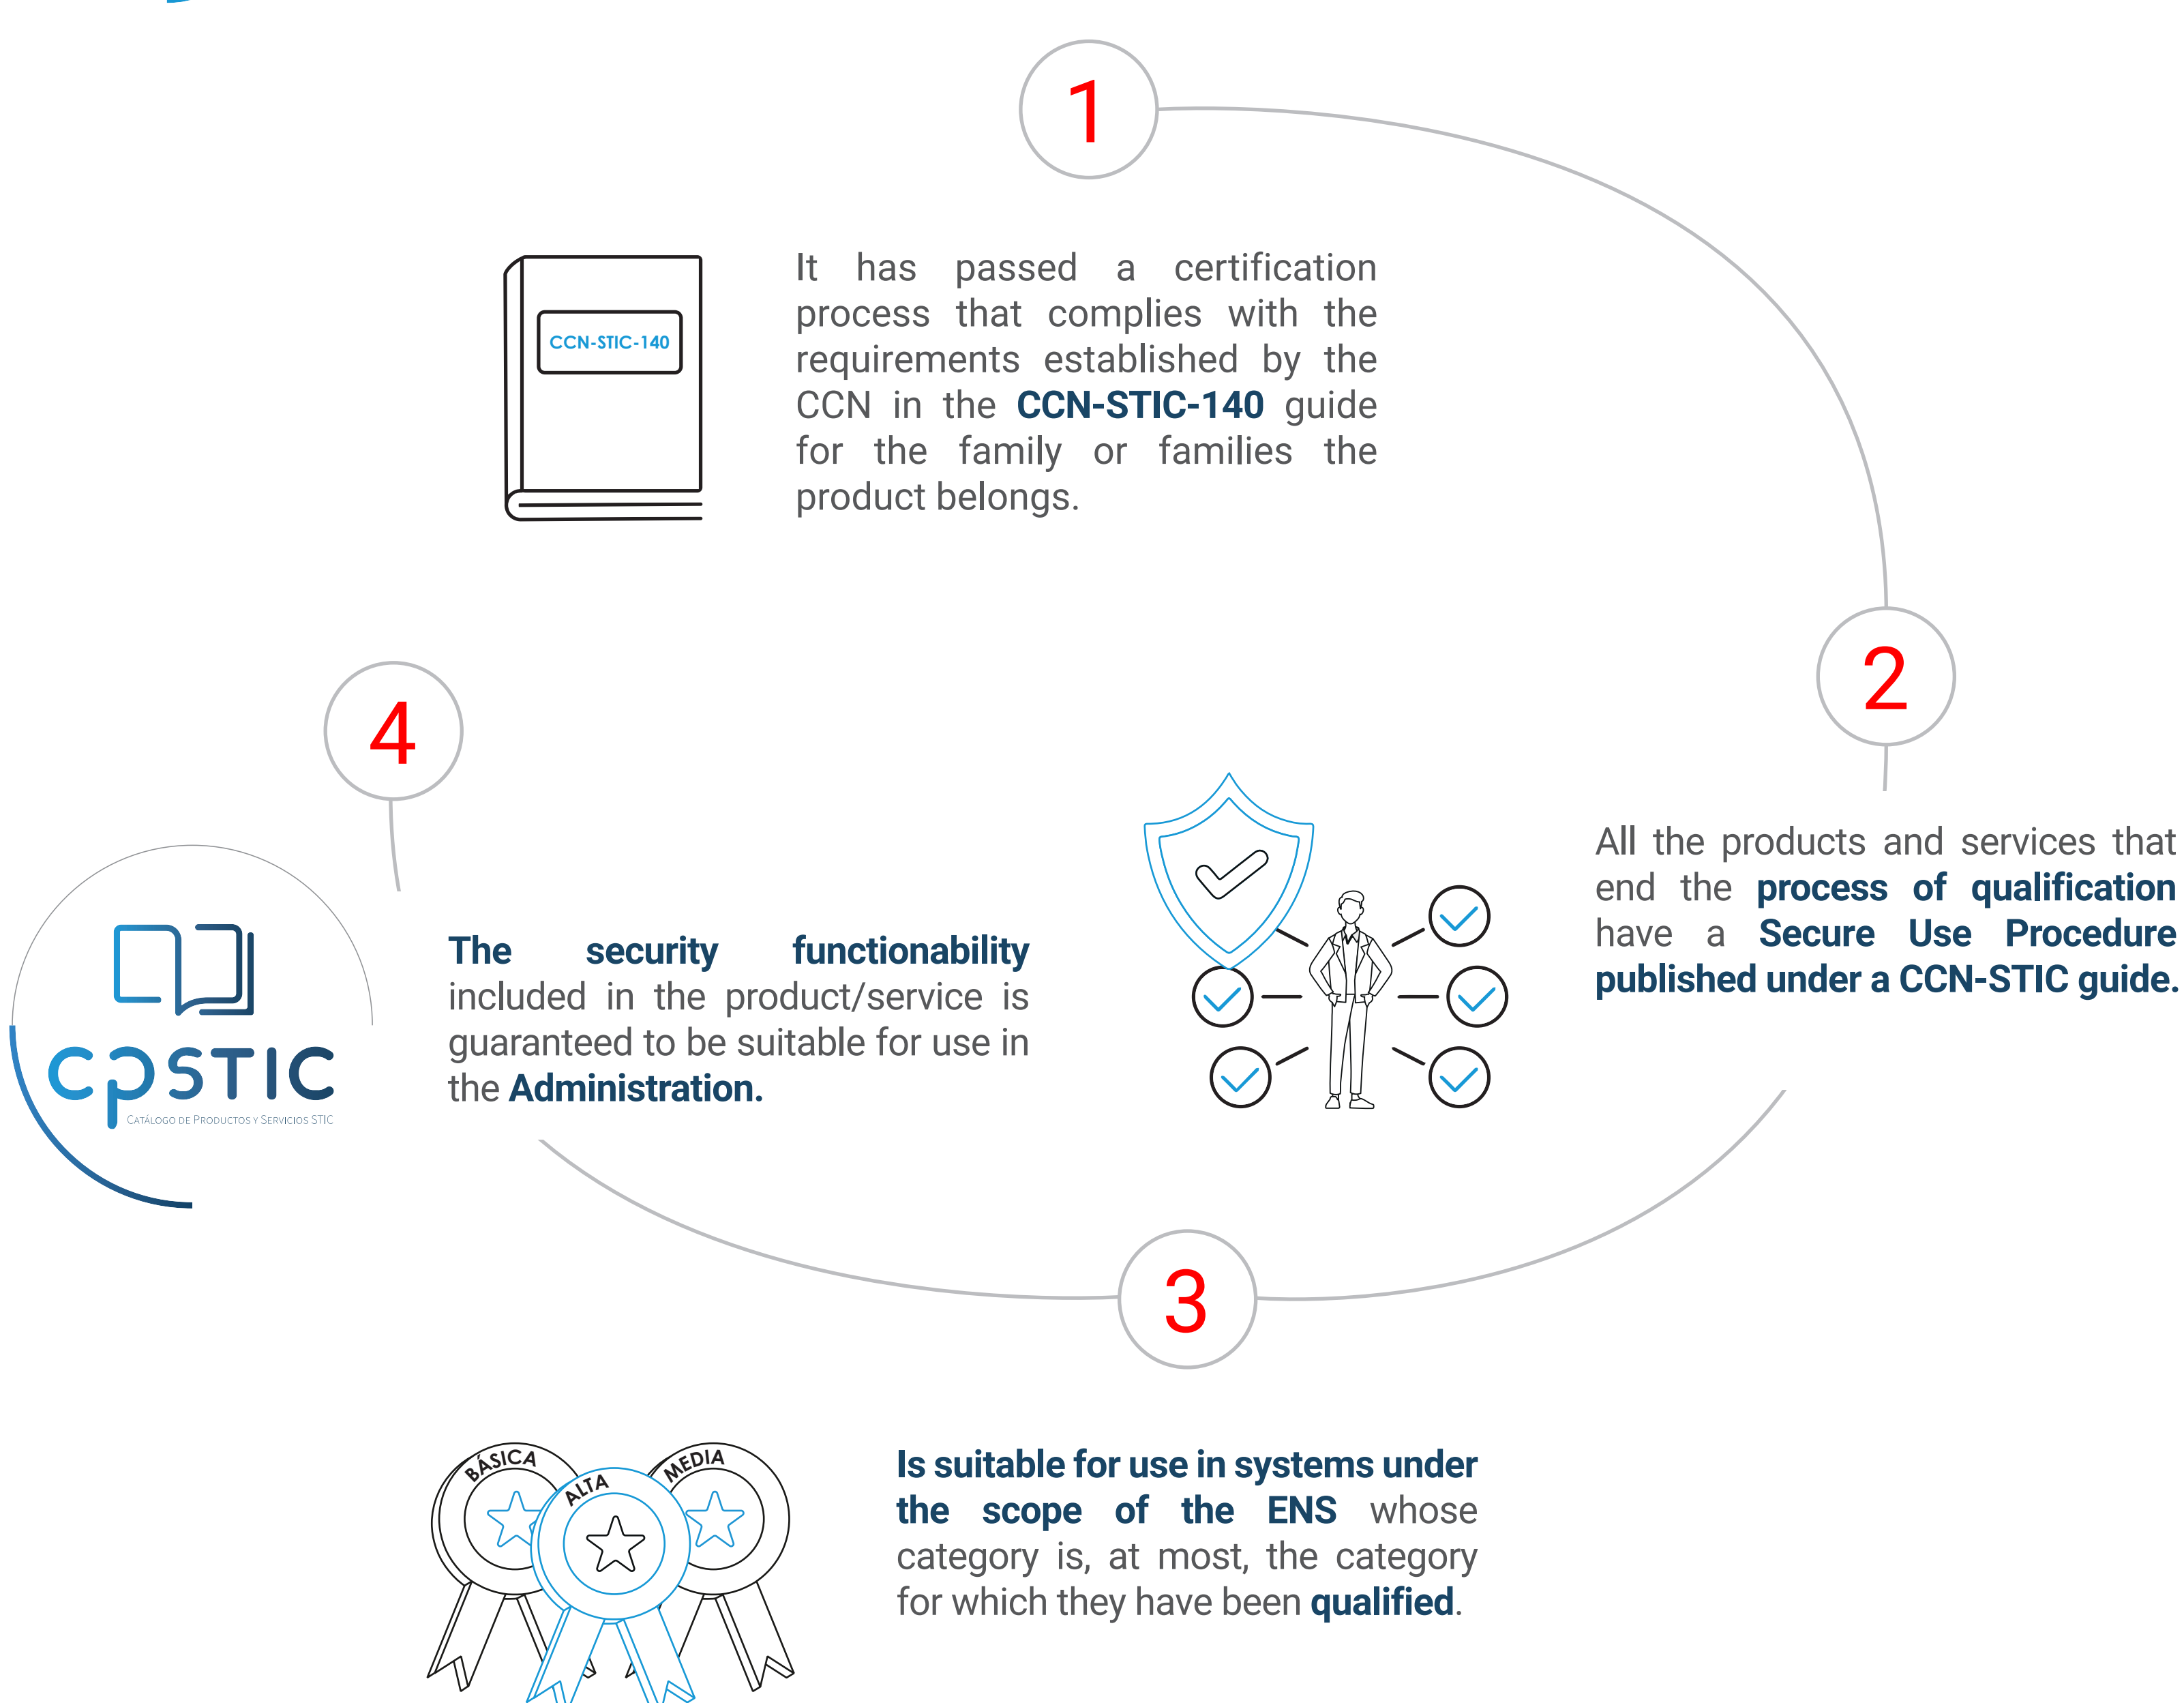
1

CCN-STIC-140

It has passed a certification process that complies with the requirements established by the CCN in the **CCN-STIC-140** guide for the family or families the product belongs.

2

All the products and services that end the **process of qualification** have a **Secure Use Procedure published under a CCN-STIC guide.**

4

CPSTIC
CATÁLOGO DE PRODUCTOS Y SERVICIOS STIC

**The security functionability** included in the product/service is guaranteed to be suitable for use in the **Administration.**

3

BÁSICA
ALTA
MEDIA

**Is suitable for use in systems under the scope of the ENS** whose category is, at most, the category for which they have been **qualified**.